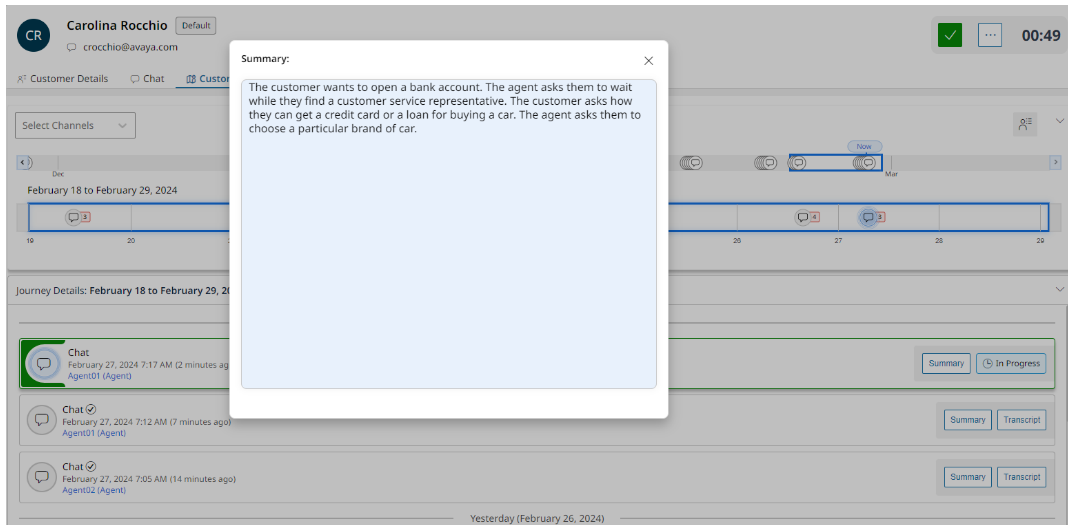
CR Carolina Rocchio Default
crocchio@avaya.com

Customer Details Chat Custor

00:49

Select Channels

Dec

Now

Mar

February 18 to February 29, 2024

3

4

3

19 20 26 27 28 29

Journey Details: February 18 to February 29, 20

Summary:

The customer wants to open a bank account. The agent asks them to wait while they find a customer service representative. The customer asks how they can get a credit card or a loan for buying a car. The agent asks them to choose a particular brand of car.

Chat
February 27, 2024 7:17 AM (2 minutes ago
Agent01 (Agent)

Summary In Progress

Chat
February 27, 2024 7:12 AM (7 minutes ago)
Agent01 (Agent)

Summary Transcript

Chat
February 27, 2024 7:05 AM (14 minutes ago)
Agent02 (Agent)

Summary Transcript

Yesterday (February 26, 2024)